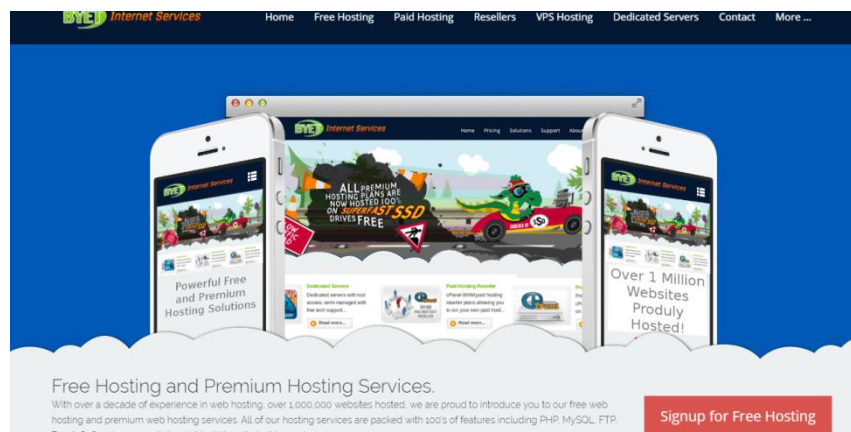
BYET Internet Services

Home Free Hosting Paid Hosting Resellers VPS Hosting Dedicated Servers Contact More ...

BYET Internet Services

Home Pricing Solutions Support About

ALL PREMIUM HOSTING PLANS ARE NOW HOSTED 100% ON SUPERFAST SSD DRIVES FREE

SSD

Dedicated Servers

Dedicated servers with root access, semi-managed with free tech support...

Read more...

Paid Hosting Reseller

cPanel WHM paid hosting reseller plans allowing you to run your own paid host...

Read more...

BYET Internet Services

Powerful Free and Premium Hosting Solutions

BYET Internet Services

Over 1 Million Websites Produly Hosted!

Free Hosting and Premium Hosting Services.

With over a decade of experience in web hosting, over 1,000,000 websites hosted, we are proud to introduce you to our free web hosting and premium web hosting services. All of our hosting services are packed with 100's of features including PHP, MySQL, FTP,

Signup for Free Hosting